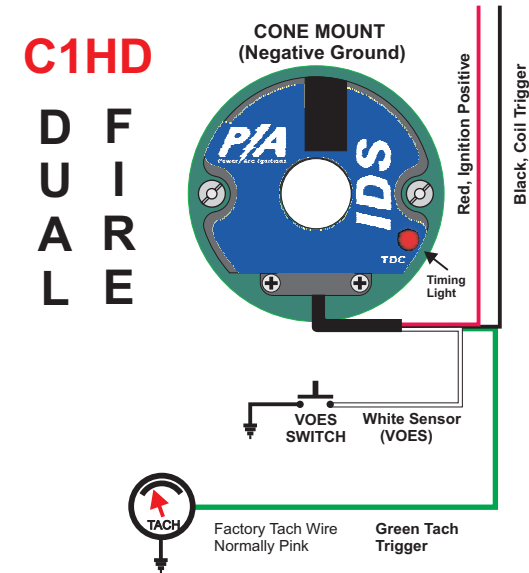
C1HD

D U A L

F I R E

CONE MOUNT
(Negative Ground)

P/A
Power Arc Ignitions

IDS

TDC

Timing Light

Red, Ignition Positive

Black, Coil Trigger

VOES SWITCH

White Sensor (VOES)

TACH

Factory Tach Wire Normally Pink

Green Tach Trigger